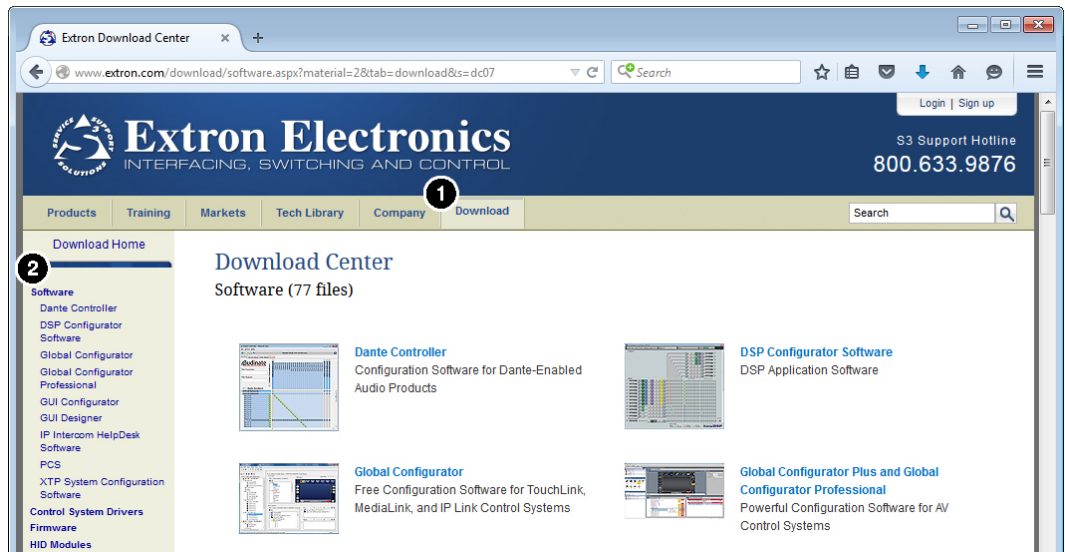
Extron Download Center

www.extron.com/download/software.aspx?material=2&tab=download&s=dc07

Search

Login | Sign up

Extron Electronics
INTERFACING, SWITCHING AND CONTROL

S3 Support Hotline
800.633.9876

Products | Training | Markets | Tech Library | Company | Download

1

Search

Download Home

2

Software
Dante Controller
DSP Configurator Software
Global Configurator
Global Configurator Professional
GUI Configurator
GUI Designer
IP Intercom HelpDesk Software
PCS
XTP System Configuration Software
Control System Drivers
Firmware
HID Modules

Download Center
Software (77 files)

Dante Controller
Configuration Software for Dante-Enabled Audio Products

DSP Configurator Software
DSP Application Software

Global Configurator
Free Configuration Software for TouchLink, MediaLink, and IP Link Control Systems

Global Configurator Plus and Global Configurator Professional
Powerful Configuration Software for AV Control Systems